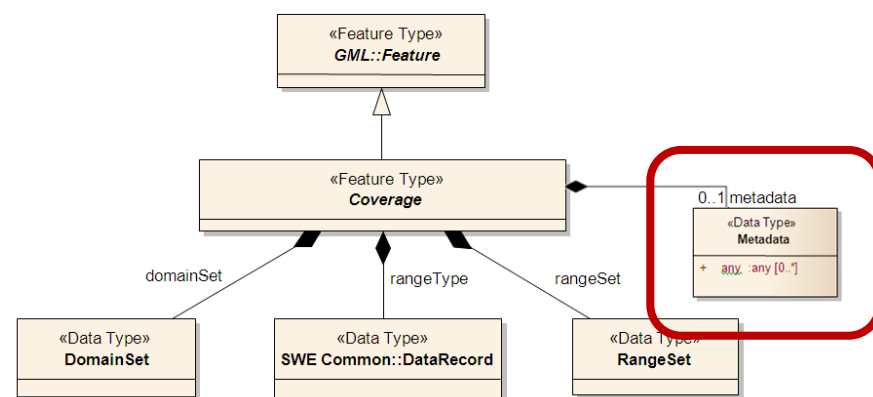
«Feature Type»
GML::Feature

«Feature Type»
Coverage

0..1 metadata

«Data Type»
Metadata

+ any : any [0..*]

domainSet

rangeType

rangeSet

«Data Type»
DomainSet

«Data Type»
SWE Common::DataRecord

«Data Type»
RangeSet